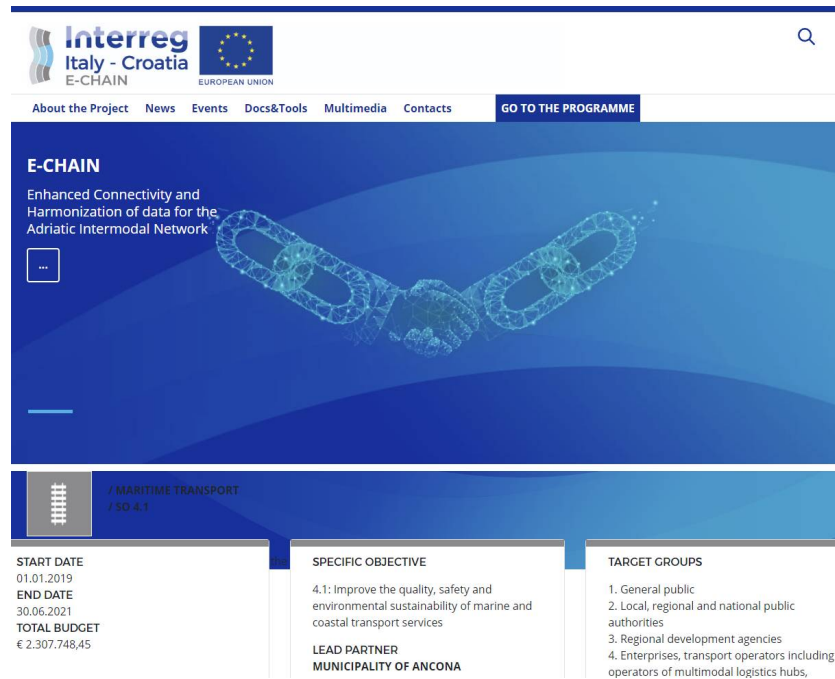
Interreg
Italy - Croatia
E-CHAIN

EUROPEAN UNION

About the Project News Events Docs&Tools Multimedia Contacts GO TO THE PROGRAMME

E-CHAIN

Enhanced Connectivity and Harmonization of data for the Adriatic Intermodal Network

...

/ MARITIME TRANSPORT
/ SO 4.1

START DATE
01.01.2019
END DATE
30.06.2021
TOTAL BUDGET
€ 2.307.748,45

SPECIFIC OBJECTIVE

4.1: Improve the quality, safety and environmental sustainability of marine and coastal transport services

LEAD PARTNER
MUNICIPALITY OF ANCONA

TARGET GROUPS

1. General public
2. Local, regional and national public authorities
3. Regional development agencies
4. Enterprises, transport operators including operators of multimodal logistics hubs,